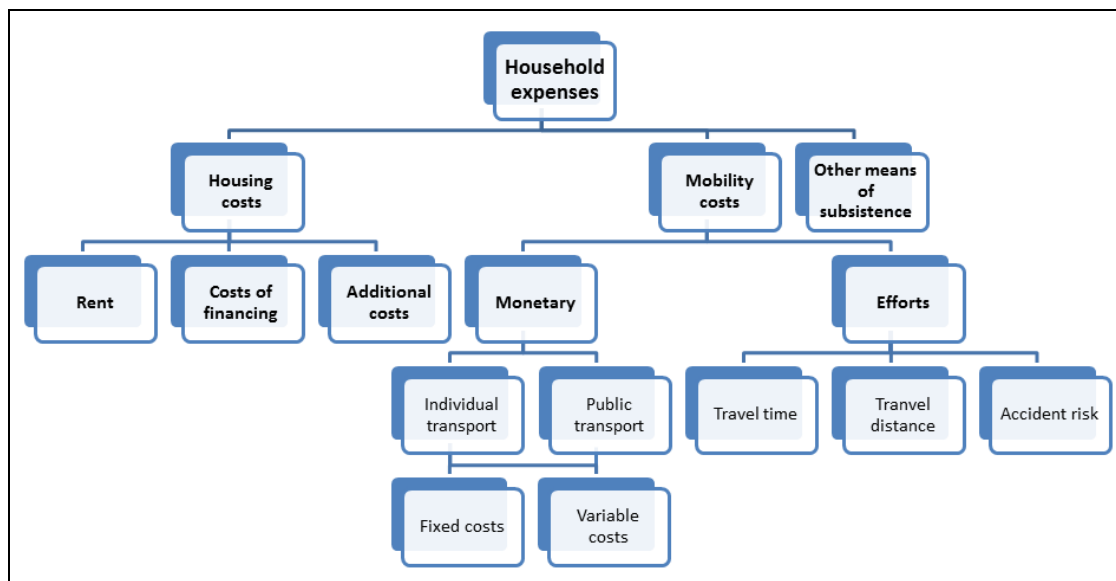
Household expenses

Housing costs

Mobility costs

Other means of subsistence

Rent

Costs of financing

Additional costs

Monetary

Efforts

Individual transport

Public transport

Travel time

Tranvel distance

Accident risk

Fixed costs

Variable costs